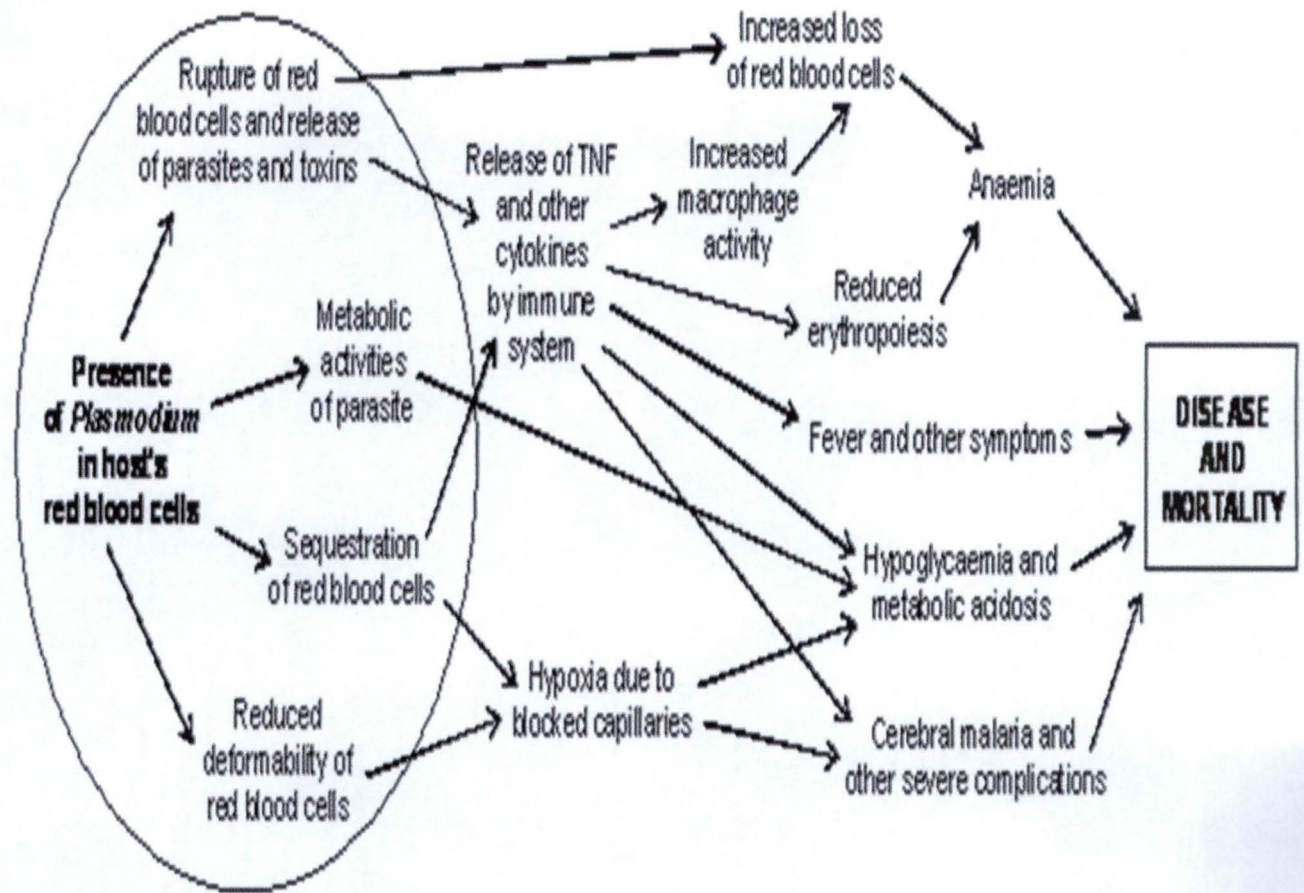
Presence of *Plasmodium* in host's red blood cells

Rupture of red blood cells and release of parasites and toxins

Metabolic activities of parasite

Sequestration of red blood cells

Reduced deformability of red blood cells

Release of TNF and other cytokines by immune system

Hypoxia due to blocked capillaries

Increased loss of red blood cells

Increased macrophage activity

Reduced erythropoiesis

Anaemia

Fever and other symptoms

Hypoglycaemia and metabolic acidosis

Cerebral malaria and other severe complications

DISEASE AND MORTALITY